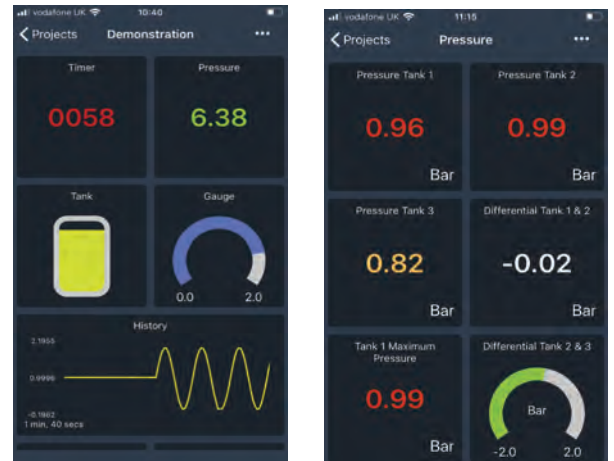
vodafone UK 10:40

Projects Demonstration •••

Timer

0058

Pressure

6.38

Tank

Gauge

0.0 2.0

History

2.1955

0.9996

-0.1962
1 min, 40 secs

vodafone UK 11:15

Projects Pressure •••

Pressure Tank 1

0.96

Bar

Pressure Tank 2

0.99

Bar

Pressure Tank 3

0.82

Bar

Differential Tank 1 & 2

-0.02

Bar

Tank 1 Maximum Pressure

0.99

Bar

Differential Tank 2 & 3

Bar

-2.0 2.0